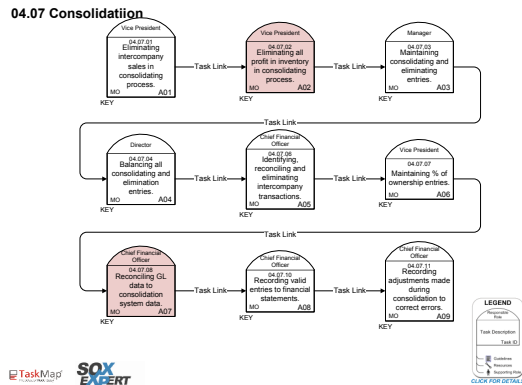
04.07 Consolidatiion

Vice President
04.07.01
Eliminating intercompany sales in consolidating process.
MO A01
KEY

Task Link

Vice President
04.07.02
Eliminating all profit in inventory in consolidating process.
MO A02
KEY

Task Link

Manager
04.07.03
Maintaining consolidating and eliminating entries.
MO A03
KEY

Task Link

Director
04.07.04
Balancing all consolidating and elimination entries.
MO A04
KEY

Task Link

Chief Financial Officer
04.07.06
Identifying, reconciling and eliminating intercompany transactions.
MO A05
KEY

Task Link

Vice President
04.07.07
Maintaining % of ownership entries.
MO A06
KEY

Task Link

Chief Financial Officer
04.07.08
Reconciling GL data to consolidation system data.
MO A07
KEY

Task Link

Chief Financial Officer
04.07.10
Recording valid entries to financial statements.
MO A08
KEY

Task Link

Chief Financial Officer
04.07.11
Recording adjustments made during consolidation to correct errors.
MO A09
KEY

LEGEND
Responsible Role
Task Description
Task ID
Guidelines
Resources
Supporting Role
CLICK FOR DETAIL

TaskMap
SOX EXPERT